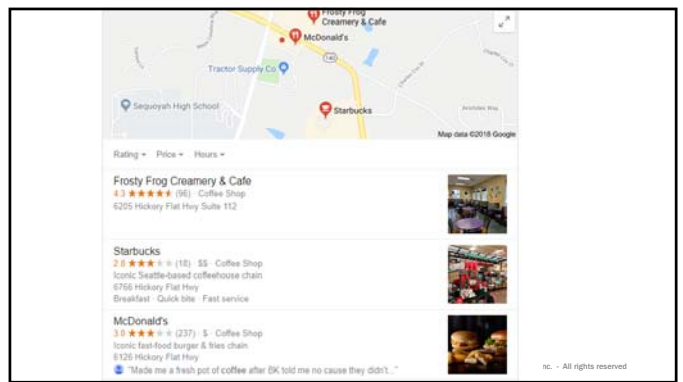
Frosty Frog Creamery & Cafe
McDonald's
Tractor Supply Co
140
Sequoyah High School
Starbucks
Map data ©2018 Google

Rating ▾ Price ▾ Hours ▾

Frosty Frog Creamery & Cafe
4.3 ★★★★★ (96) · Coffee Shop
6205 Hickory Flat Hwy Suite 112

Starbucks
2.8 ★★★★★ (18) · $$ · Coffee Shop
Iconic Seattle-based coffeehouse chain
6756 Hickory Flat Hwy
Breakfast · Quick bite · Fast service

McDonald's
3.0 ★★★★★ (237) · $ · Coffee Shop
Iconic fast-food burger & fries chain
6126 Hickory Flat Hwy
"Made me a fresh pot of coffee after BK told me no cause they didn't..."

nc. - All rights reserved